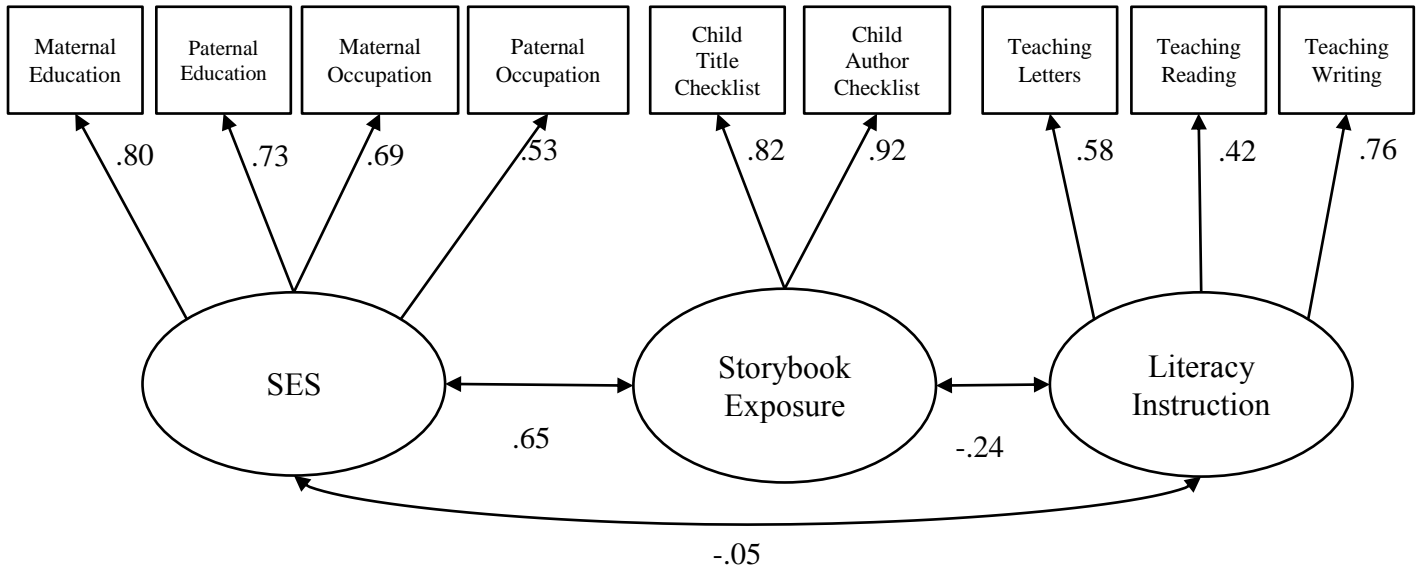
Maternal Education

Paternal Education

Maternal Occupation

Paternal Occupation

Child Title Checklist

Child Author Checklist

Teaching Letters

Teaching Reading

Teaching Writing

.80

.73

.69

.53

.82

.92

.58

.42

.76

SES

Storybook Exposure

Literacy Instruction

.65

-.24

-.05